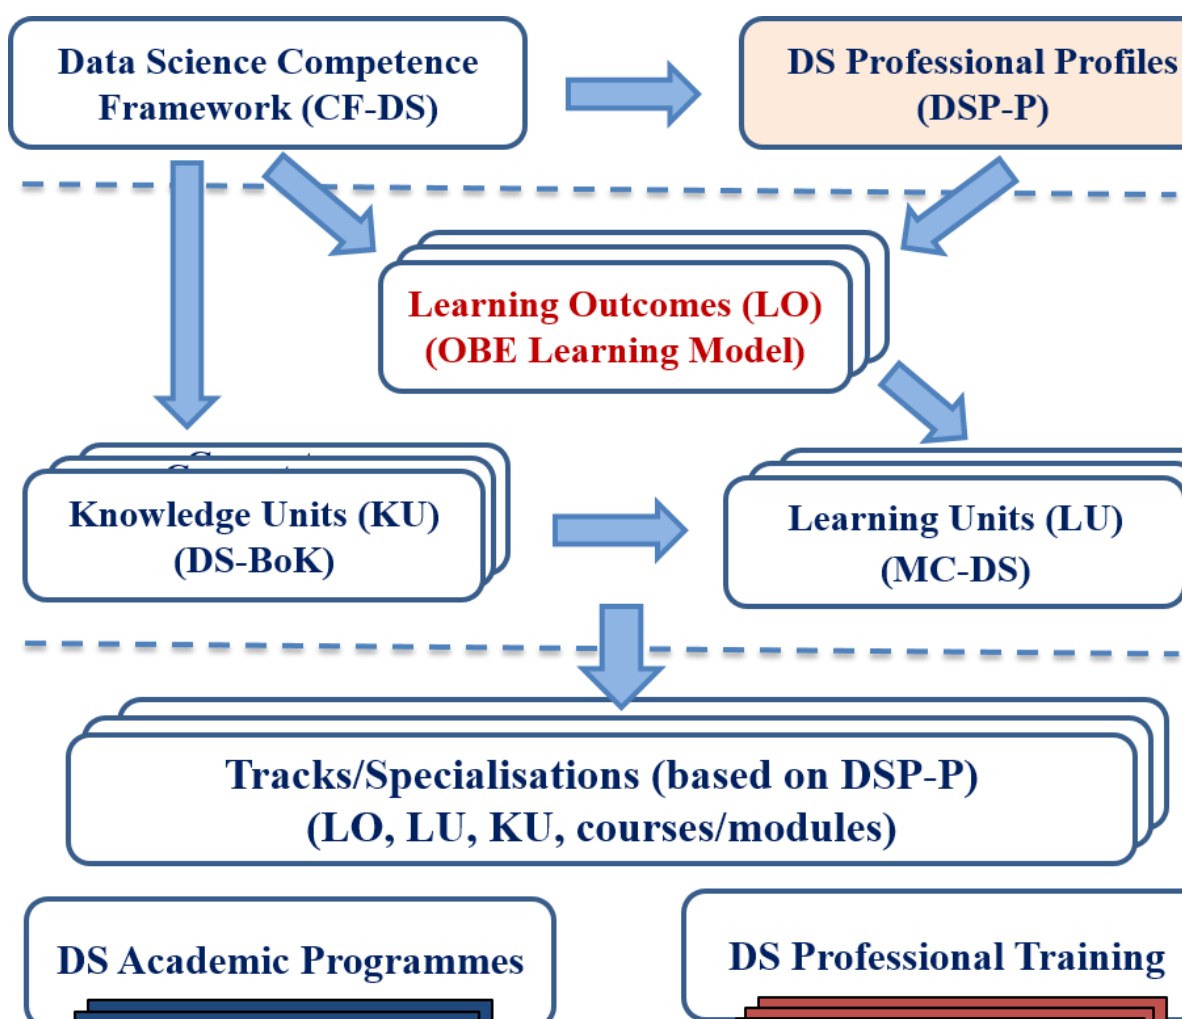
Data Science Competence Framework (CF-DS)

DS Professional Profiles (DSP-P)

Learning Outcomes (LO) (OBE Learning Model)

Knowledge Units (KU) (DS-BoK)

Learning Units (LU) (MC-DS)

Tracks/Specialisations (based on DSP-P) (LO, LU, KU, courses/modules)

DS Academic Programmes

DS Professional Training